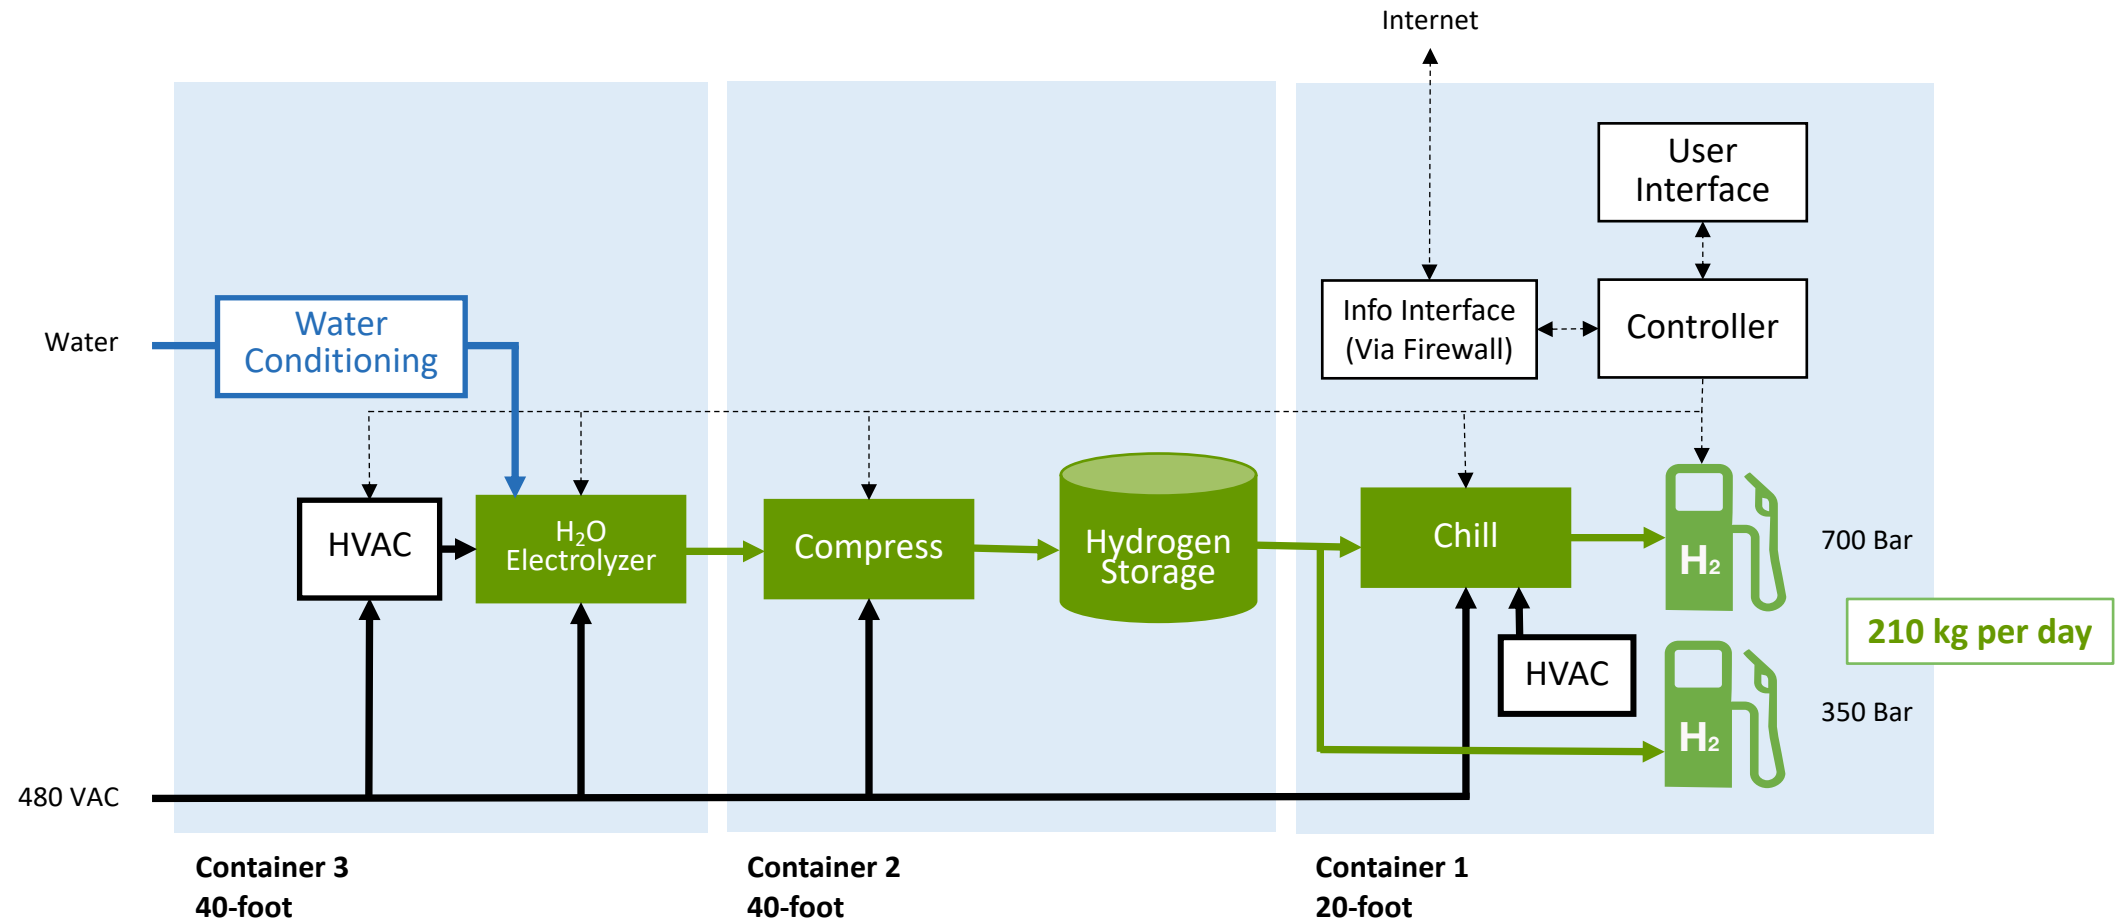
Internet

User Interface

Info Interface (Via Firewall)

Controller

Water

Water Conditioning

HVAC

$H_2O$ Electrolyzer

Compress

Hydrogen Storage

Chill

$H_2$

700 Bar

210 kg per day

HVAC

$H_2$

350 Bar

480 VAC

Container 3
40-foot

Container 2
40-foot

Container 1
20-foot